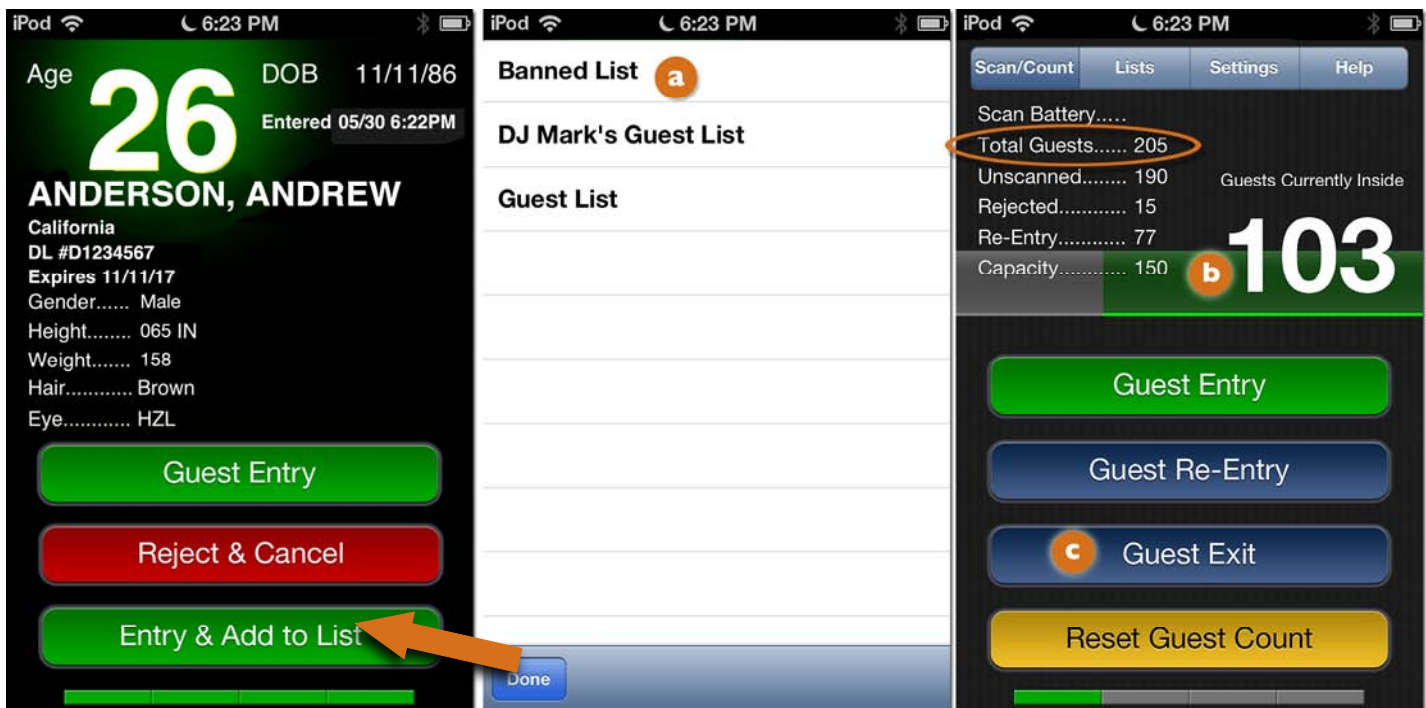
iPod 6:23 PM

Age 26 DOB 11/11/86

Entered 05/30 6:22PM

ANDERSON, ANDREW
California
DL #D1234567
Expires 11/11/17
Gender...... Male
Height........ 065 IN
Weight....... 158
Hair............ Brown
Eye............ HZL

Guest Entry

Reject & Cancel

Entry & Add to List

iPod 6:23 PM

Banned List a

DJ Mark's Guest List

Guest List

Done

iPod 6:23 PM

Scan/Count Lists Settings Help

Scan Battery.....
Total Guests...... 205
Unscanned........ 190
Rejected............ 15
Re-Entry............ 77
Capacity............ 150

Guests Currently Inside

b 103

Guest Entry

Guest Re-Entry

c Guest Exit

Reset Guest Count